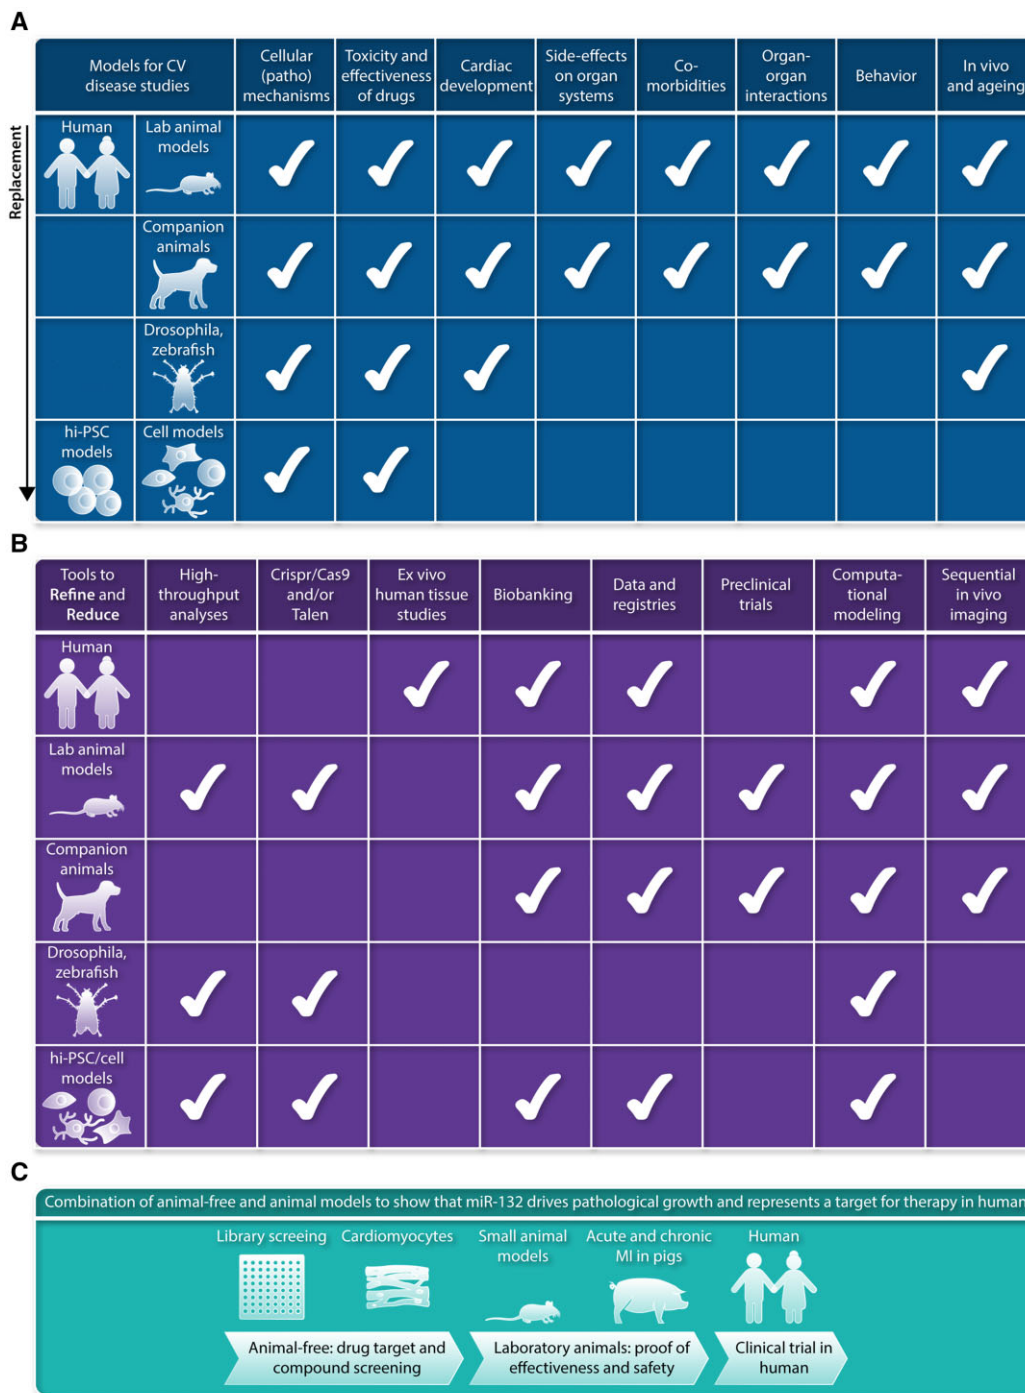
A

Replacement

| Models for CV disease studies | | Cellular (patho) mechanisms | Toxicity and effectiveness of drugs | Cardiac development | Side-effects on organ systems | Co-morbidities | Organ-organ interactions | Behavior | In vivo and ageing |
|---|---|---|---|---|---|---|---|---|---|
| Human | Lab animal models | ✓ | ✓ | ✓ | ✓ | ✓ | ✓ | ✓ | ✓ |
| | Companion animals | ✓ | ✓ | ✓ | ✓ | ✓ | ✓ | ✓ | ✓ |
| | Drosophila, zebrafish | ✓ | ✓ | ✓ | | | | | ✓ |
| hi-PSC models | Cell models | ✓ | ✓ | | | | | | |

B

| Tools to Refine and Reduce | High-throughput analyses | Crispr/Cas9 and/or Talen | Ex vivo human tissue studies | Biobanking | Data and registries | Preclinical trials | Computa-tional modeling | Sequential in vivo imaging |
|---|---|---|---|---|---|---|---|---|
| Human | | | ✓ | ✓ | ✓ | | ✓ | ✓ |
| Lab animal models | ✓ | ✓ | | ✓ | ✓ | ✓ | ✓ | ✓ |
| Companion animals | | | | ✓ | ✓ | ✓ | ✓ | ✓ |
| Drosophila, zebrafish | ✓ | ✓ | | | | | ✓ | |
| hi-PSC/cell models | ✓ | ✓ | | ✓ | ✓ | | ✓ | |

C

Combination of animal-free and animal models to show that miR-132 drives pathological growth and represents a target for therapy in human

Library screeing Cardiomyocytes Small animal models Acute and chronic MI in pigs Human

Animal-free: drug target and compound screening

Laboratory animals: proof of effectiveness and safety

Clinical trial in human